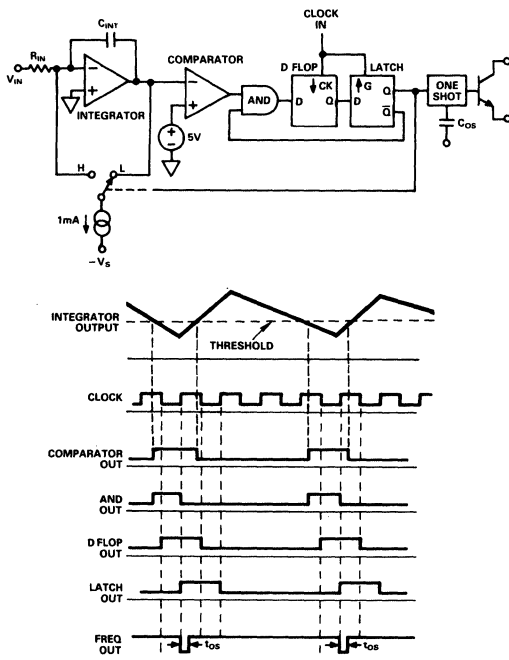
CLOCK IN

$C_{INT}$

$R_{IN}$

$V_{IN}$

COMPARATOR

D FLOP

LATCH

CK

G

D

Q

D

Q

Q

$\overline{Q}$

−

+

INTEGRATOR

−

+

5V

AND

ONE SHOT

$C_{OS}$

H

L

1mA

$-V_S$

INTEGRATOR OUTPUT

THRESHOLD

CLOCK

COMPARATOR OUT

AND OUT

D FLOP OUT

LATCH OUT

FREQ OUT

$t_{OS}$

$t_{OS}$